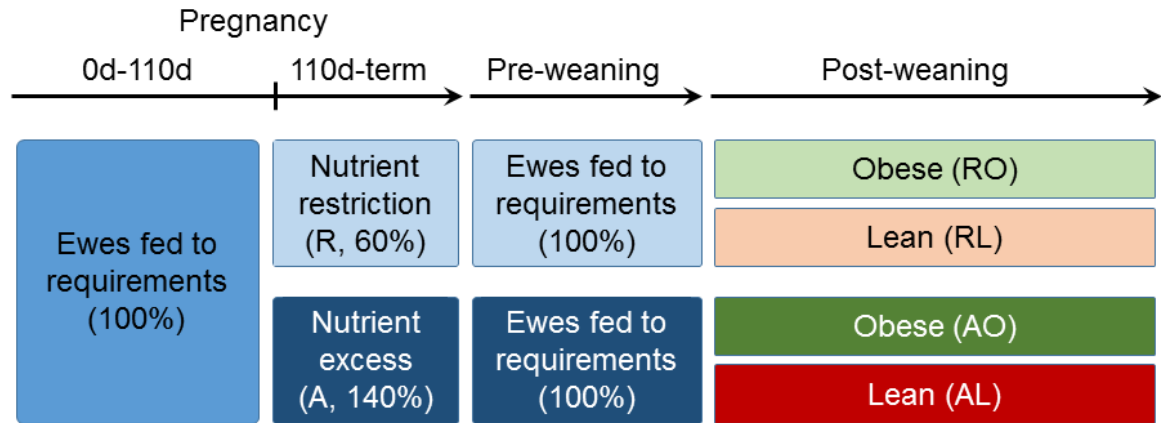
Pregnancy

0d-110d

110d-term

Pre-weaning

Post-weaning

Ewes fed to requirements (100%)

Nutrient restriction (R, 60%)

Ewes fed to requirements (100%)

Obese (RO)

Lean (RL)

Nutrient excess (A, 140%)

Ewes fed to requirements (100%)

Obese (AO)

Lean (AL)